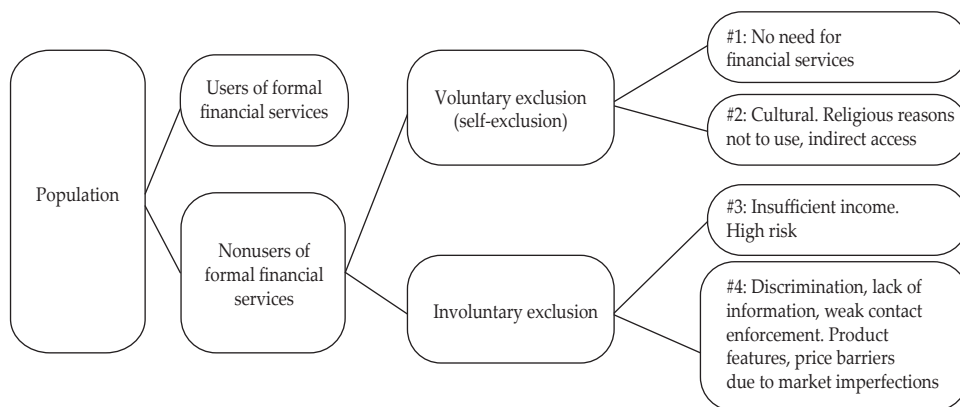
Population

Users of formal financial services

Nonusers of formal financial services

Voluntary exclusion (self-exclusion)

Involuntary exclusion

#1: No need for financial services

#2: Cultural. Religious reasons not to use, indirect access

#3: Insufficient income. High risk

#4: Discrimination, lack of information, weak contact enforcement. Product features, price barriers due to market imperfections